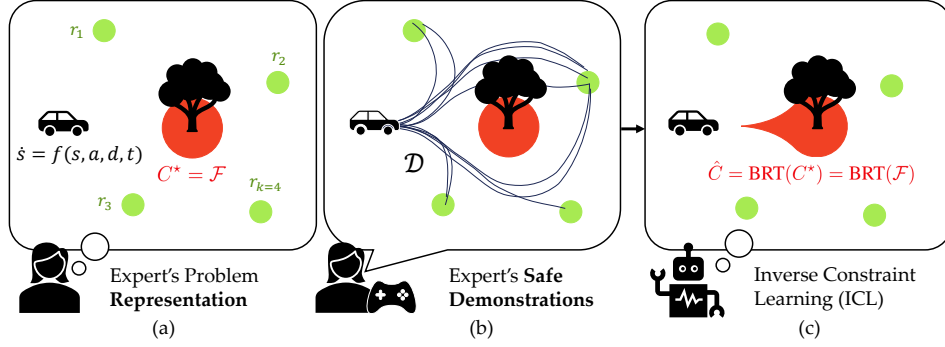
$r_1$

$r_2$

$\dot{s} = f(s, a, d, t)$

$C^\star = \mathcal{F}$

$r_3$

$r_{k=4}$

Expert's Problem **Representation**

(a)

$\mathcal{D}$

Expert's **Safe Demonstrations**

(b)

$\hat{C} = \mathrm{BRT}(C^\star) = \mathrm{BRT}(\mathcal{F})$

Inverse Constraint Learning (ICL)

(c)